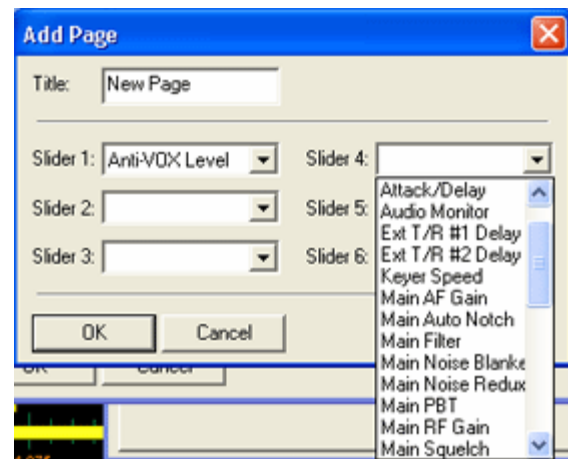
Add Page

Title: New Page

Slider 1: Anti-VOX Level

Slider 2:

Slider 3:

Slider 4:

Slider 5:

Slider 6:

Attack/Delay
Audio Monitor
Ext T/R #1 Delay
Ext T/R #2 Delay
Keyer Speed
Main AF Gain
Main Auto Notch
Main Filter
Main Noise Blanke
Main Noise Redux
Main PBT
Main RF Gain
Main Squelch

OK Cancel

OK Cancel